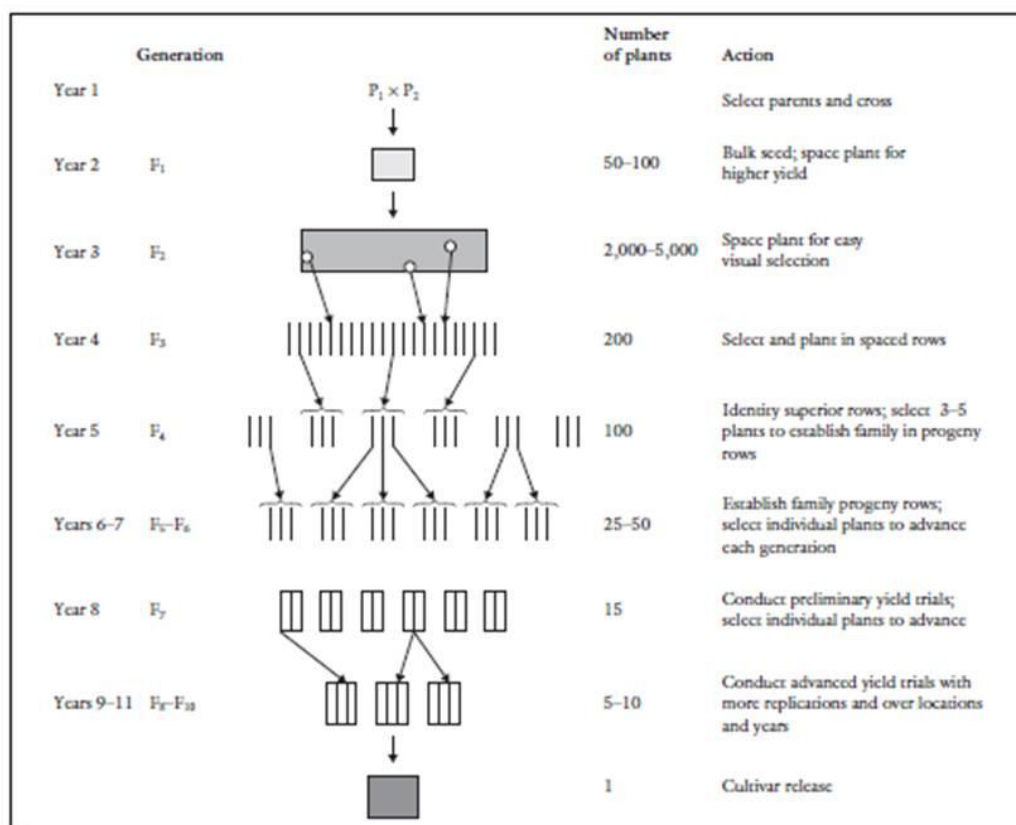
| Generation | | | Number of plants | Action |
|---|---|---|---|---|
| Year 1 | | $P_1 \times P_2$ | | Select parents and cross |
| Year 2 | $F_1$ | | 50–100 | Bulk seed; space plant for higher yield |
| Year 3 | $F_2$ | | 2,000–5,000 | Space plant for easy visual selection |
| Year 4 | $F_3$ | | 200 | Select and plant in spaced rows |
| Year 5 | $F_4$ | | 100 | Identity superior rows; select 3–5 plants to establish family in progeny rows |
| Years 6–7 | $F_5$–$F_6$ | | 25–50 | Establish family progeny rows; select individual plants to advance each generation |
| Year 8 | $F_7$ | | 15 | Conduct preliminary yield trials; select individual plants to advance |
| Years 9–11 | $F_8$–$F_{10}$ | | 5–10 | Conduct advanced yield trials with more replications and over locations and years |
| | | | 1 | Cultivar release |